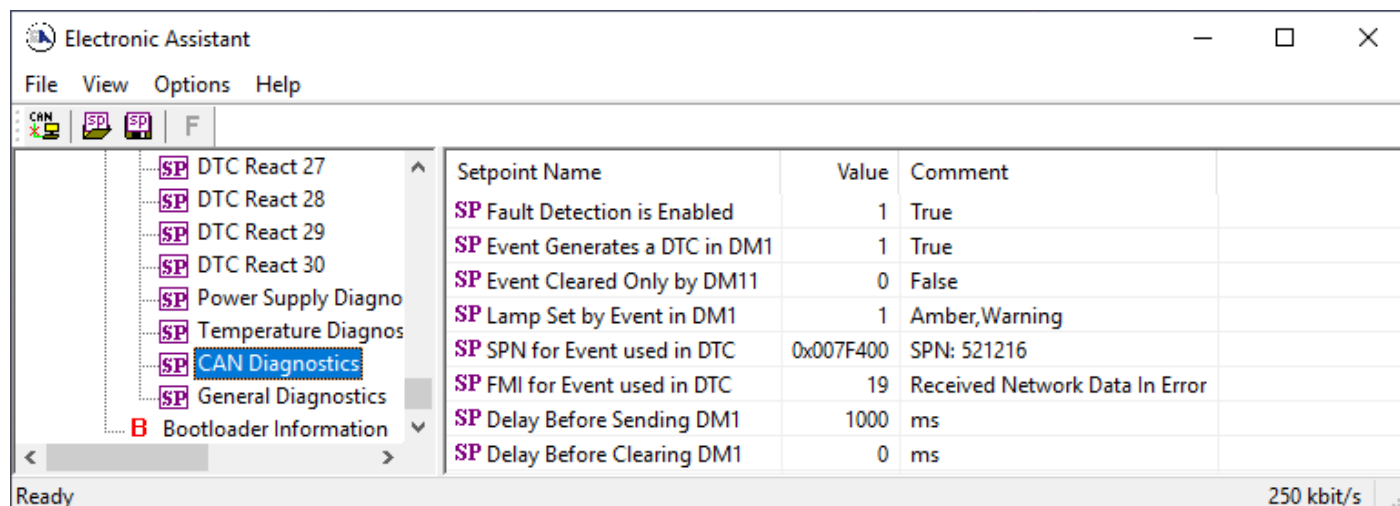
Electronic Assistant

File View Options Help

CAN SP SP F

SP DTC React 27
SP DTC React 28
SP DTC React 29
SP DTC React 30
SP Power Supply Diagno
SP Temperature Diagnos
SP CAN Diagnostics
SP General Diagnostics
B Bootloader Information

| Setpoint Name | Value | Comment |
|---|---|---|
| SP Fault Detection is Enabled | 1 | True |
| SP Event Generates a DTC in DM1 | 1 | True |
| SP Event Cleared Only by DM11 | 0 | False |
| SP Lamp Set by Event in DM1 | 1 | Amber,Warning |
| SP SPN for Event used in DTC | 0x007F400 | SPN: 521216 |
| SP FMI for Event used in DTC | 19 | Received Network Data In Error |
| SP Delay Before Sending DM1 | 1000 | ms |
| SP Delay Before Clearing DM1 | 0 | ms |

Ready 250 kbit/s